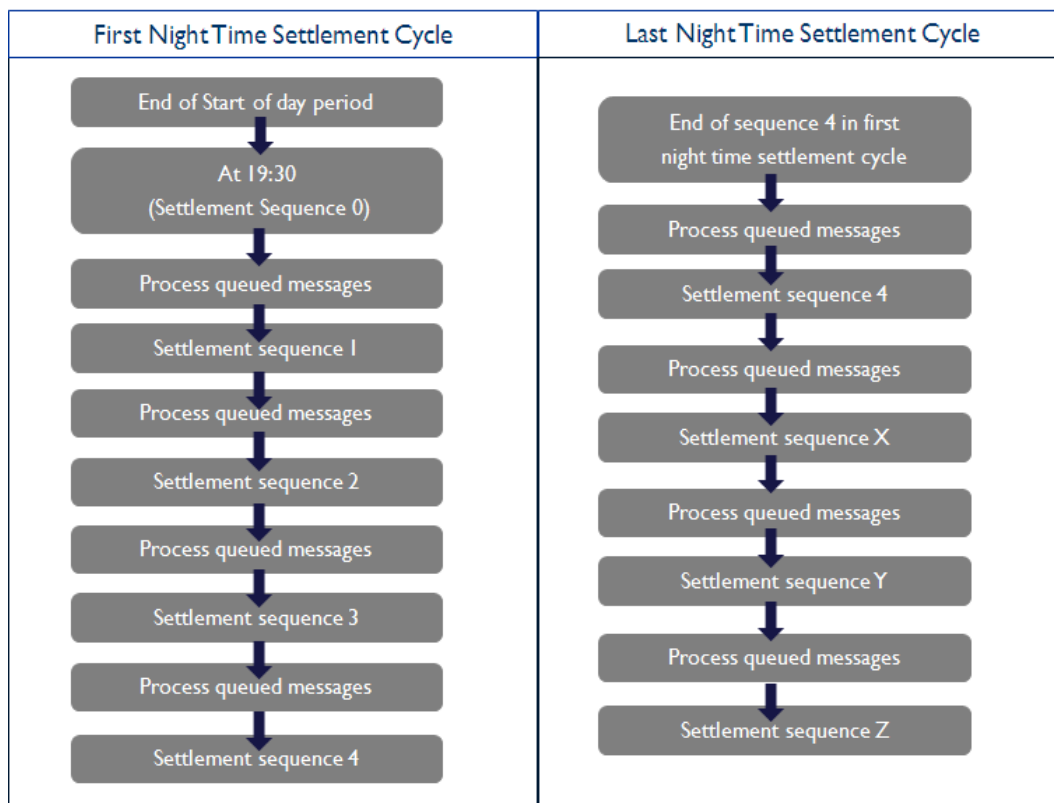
First Night Time Settlement Cycle

End of Start of day period

At 19:30
(Settlement Sequence 0)

Process queued messages

Settlement sequence 1

Process queued messages

Settlement sequence 2

Process queued messages

Settlement sequence 3

Process queued messages

Settlement sequence 4

Last Night Time Settlement Cycle

End of sequence 4 in first night time settlement cycle

Process queued messages

Settlement sequence 4

Process queued messages

Settlement sequence X

Process queued messages

Settlement sequence Y

Process queued messages

Settlement sequence Z